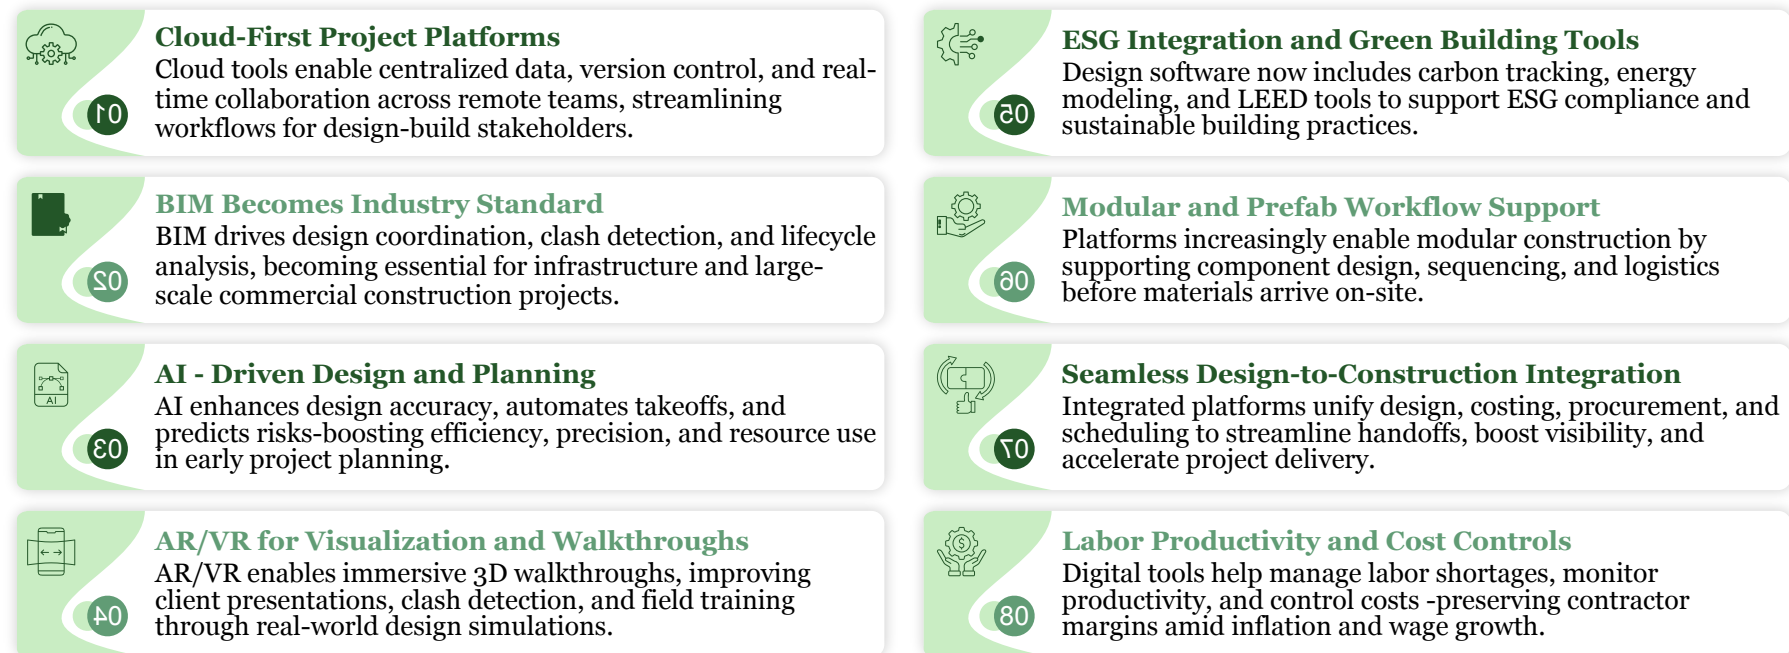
01

Cloud-First Project Platforms

Cloud tools enable centralized data, version control, and real-time collaboration across remote teams, streamlining workflows for design-build stakeholders.

02

BIM Becomes Industry Standard

BIM drives design coordination, clash detection, and lifecycle analysis, becoming essential for infrastructure and large-scale commercial construction projects.

03

AI

AI - Driven Design and Planning

AI enhances design accuracy, automates takeoffs, and predicts risks-boosting efficiency, precision, and resource use in early project planning.

04

AR/VR for Visualization and Walkthroughs

AR/VR enables immersive 3D walkthroughs, improving client presentations, clash detection, and field training through real-world design simulations.

05

ESG Integration and Green Building Tools

Design software now includes carbon tracking, energy modeling, and LEED tools to support ESG compliance and sustainable building practices.

06

Modular and Prefab Workflow Support

Platforms increasingly enable modular construction by supporting component design, sequencing, and logistics before materials arrive on-site.

07

Seamless Design-to-Construction Integration

Integrated platforms unify design, costing, procurement, and scheduling to streamline handoffs, boost visibility, and accelerate project delivery.

08

Labor Productivity and Cost Controls

Digital tools help manage labor shortages, monitor productivity, and control costs -preserving contractor margins amid inflation and wage growth.